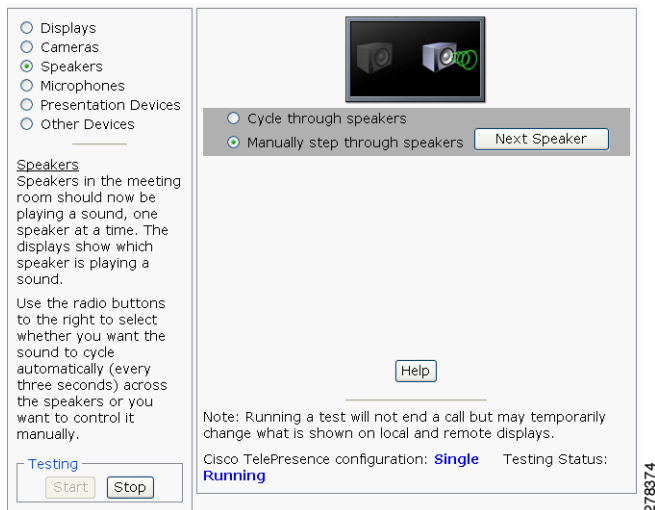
Displays
Cameras
Speakers
Microphones
Presentation Devices
Other Devices

Speakers
Speakers in the meeting room should now be playing a sound, one speaker at a time. The displays show which speaker is playing a sound.

Use the radio buttons to the right to select whether you want the sound to cycle automatically (every three seconds) across the speakers or you want to control it manually.

Testing
Start Stop

Cycle through speakers
Manually step through speakers Next Speaker

Help

Note: Running a test will not end a call but may temporarily change what is shown on local and remote displays.

Cisco TelePresence configuration: Single Testing Status: Running

278374